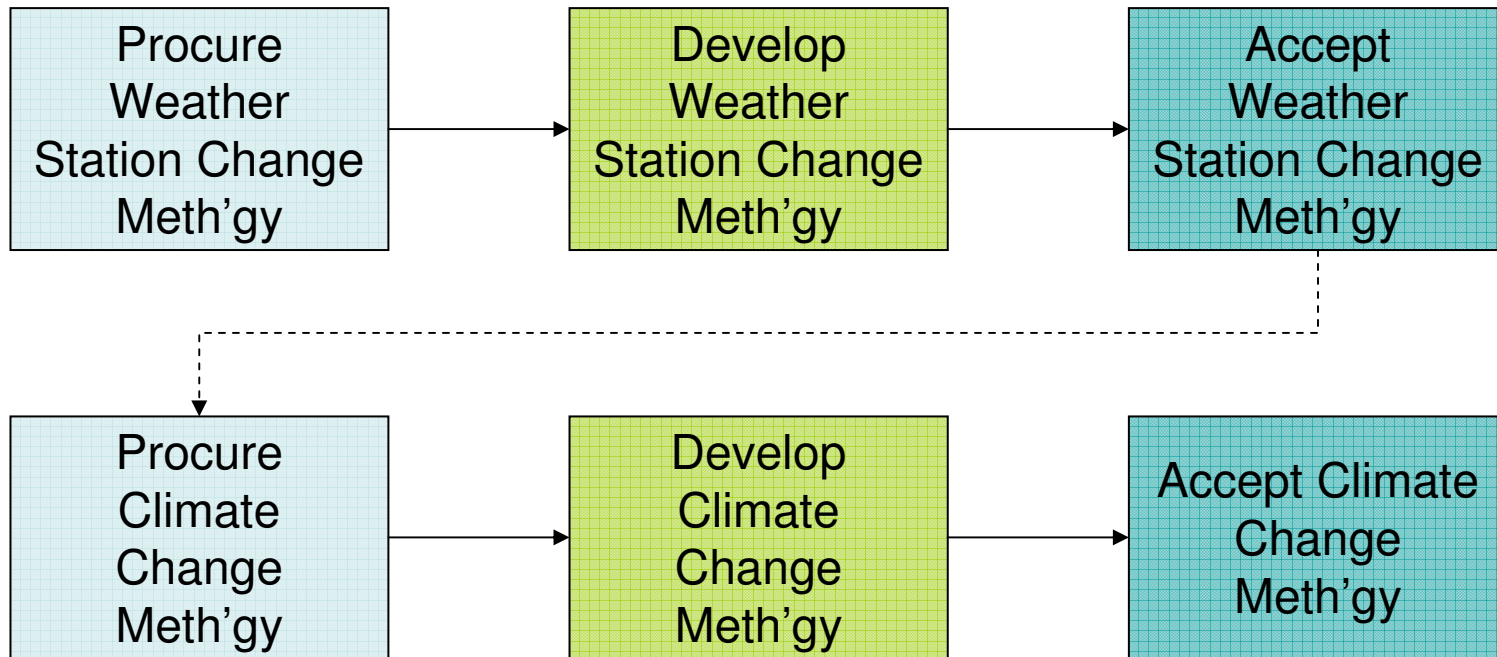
Procure Weather Station Change Meth’gy

Develop Weather Station Change Meth’gy

Accept Weather Station Change Meth’gy

Procure Climate Change Meth’gy

Develop Climate Change Meth’gy

Accept Climate Change Meth’gy